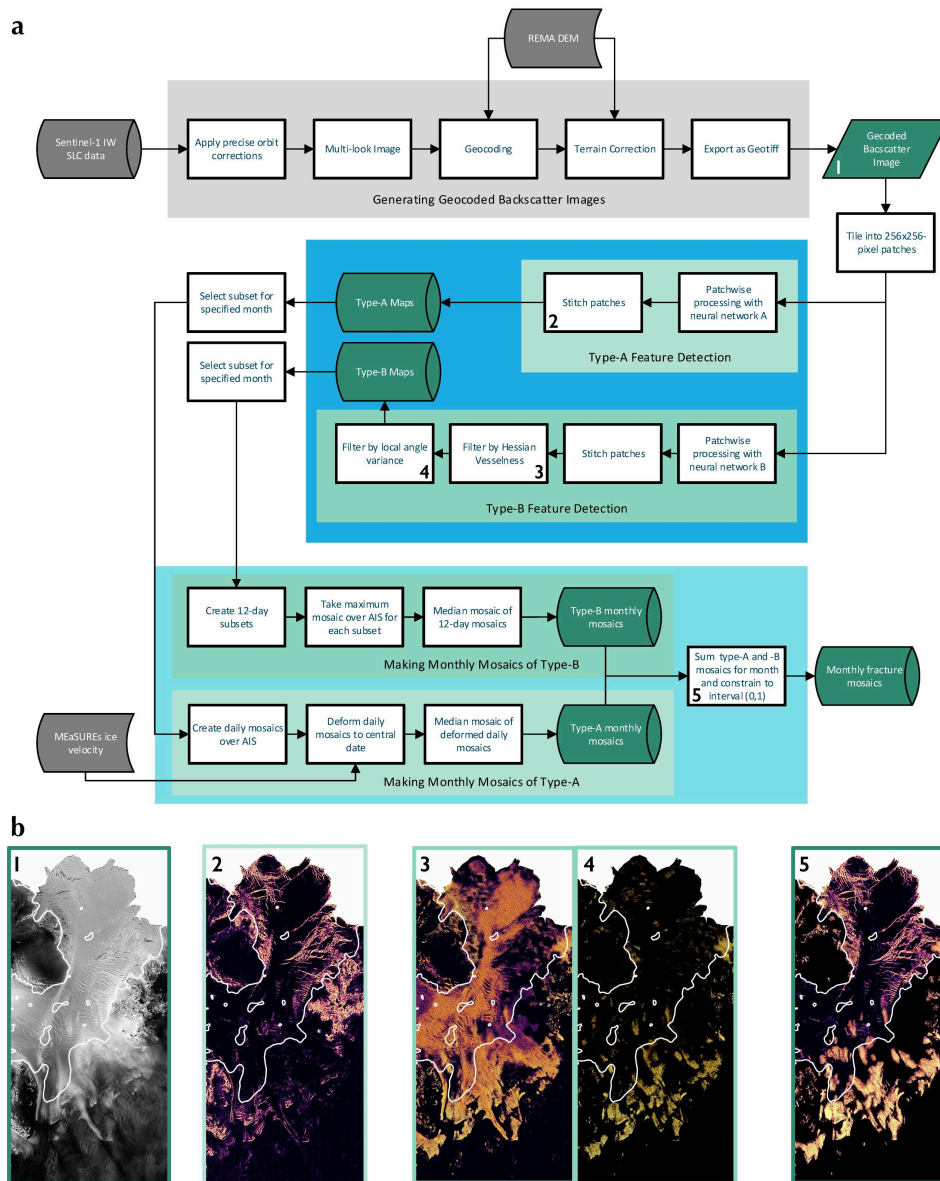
a

REMA DEM

Sentinel-1 IW SLC data

Apply precise orbit corrections

Multi-look Image

Geocoding

Terrain Correction

Export as Geotiff

Gecoded Bacscatter Image

1

Generating Geocoded Backscatter Images

Tile into 256x256-pixel patches

Select subset for specified month

Type-A Maps

Stitch patches

2

Patchwise processing with neural network A

Type-A Feature Detection

Select subset for specified month

Type-B Maps

Filter by local angle variance

4

Filter by Hessian Vesselness

3

Stitch patches

Patchwise processing with neural network B

Type-B Feature Detection

Create 12-day subsets

Take maximum mosaic over AIS for each subset

Median mosaic of 12-day mosaics

Type-B monthly mosaics

Making Monthly Mosaics of Type-B

Sum type-A and -B mosaics for month and constrain to interval (0,1)

5

Monthly fracture mosaics

MEaSUREs ice velocity

Create daily mosaics over AIS

Deform daily mosaics to central date

Median mosaic of deformed daily mosaics

Type-A monthly mosaics

Making Monthly Mosaics of Type-A

b

1

2

3

4

5